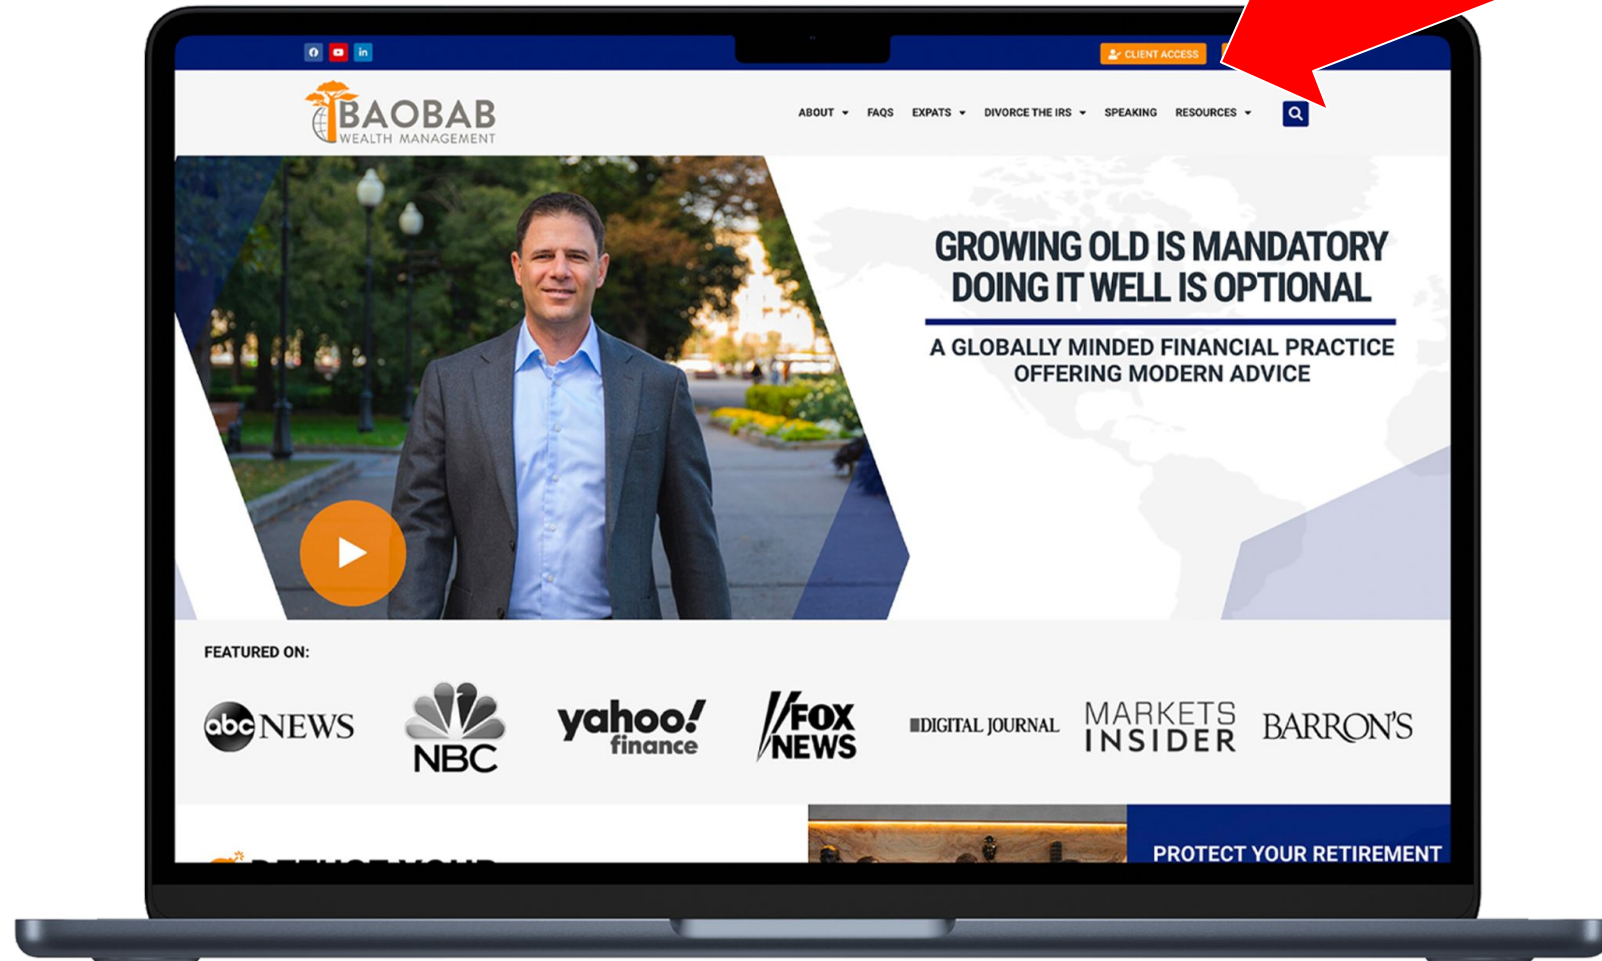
CLIENT ACCESS

BAOBAB
WEALTH MANAGEMENT

ABOUT FAQS EXPATS DIVORCE THE IRS SPEAKING RESOURCES

GROWING OLD IS MANDATORY
DOING IT WELL IS OPTIONAL

A GLOBALLY MINDED FINANCIAL PRACTICE
OFFERING MODERN ADVICE

FEATURED ON:

abc NEWS
NBC
yahoo! finance
FOX NEWS
DIGITAL JOURNAL
MARKETS INSIDER
BARRON'S

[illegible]

PROTECT YOUR RETIREMENT